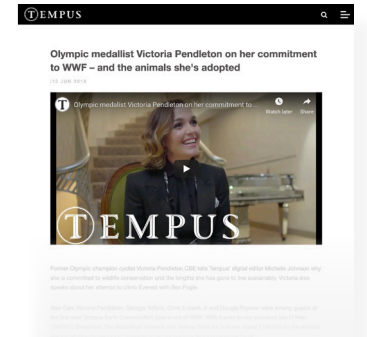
TEMPUS

Olympic medallist Victoria Pendleton on her commitment to WWF – and the animals she's adopted

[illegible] JUN 2018

Olympic medallist Victoria Pendleton on her commitment to...

Watch later

Share

TEMPUS

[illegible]